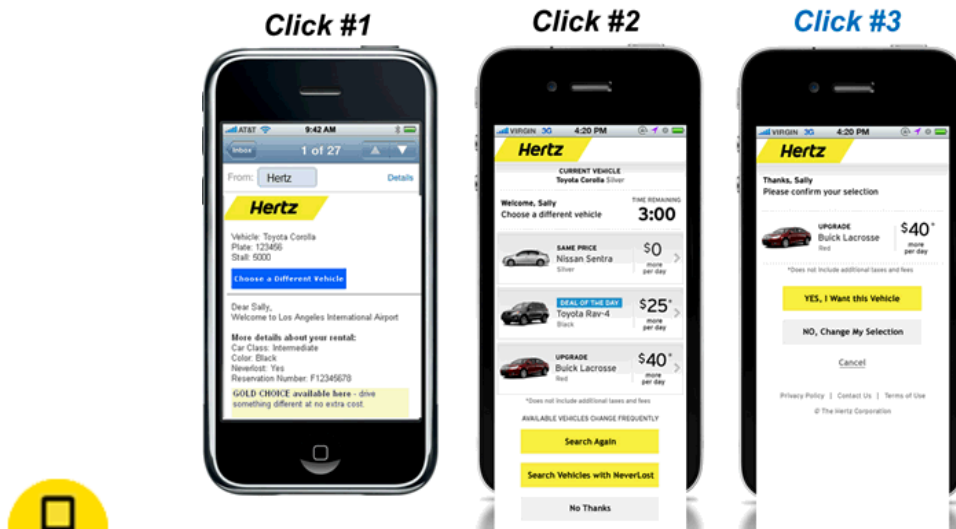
Click #1

AT&T 9:42 AM

Inbox 1 of 27

From: Hertz Details

Hertz

Vehicle: Toyota Corolla
Plate: 123456
Stall: 5000

Choose a Different Vehicle

Dear Sally,
Welcome to Los Angeles International Airport

More details about your rental:
Car Class: Intermediate
Color: Black
Neverlost: Yes
Reservation Number: F12345678

GOLD CHOICE available here - drive something different at no extra cost.

Click #2

VIRGIN 3G 4:20 PM

Hertz

CURRENT VEHICLE
Toyota Corolla Silver

Welcome, Sally
Choose a different vehicle

TIME REMAINING
3:00

SAME PRICE
Nissan Sentra
Silver
$0
more per day

DEAL OF THE DAY
Toyota Rav-4
Black
$25*
more per day

UPGRADE
Buick Lacrosse
Red
$40*
more per day

*Does not include additional taxes and fees

AVAILABLE VEHICLES CHANGE FREQUENTLY

Search Again

Search Vehicles with NeverLost

No Thanks

Click #3

VIRGIN 3G 4:20 PM

Hertz

Thanks, Sally
Please confirm your selection

UPGRADE
Buick Lacrosse
Red
$40*
more per day

*Does not include additional taxes and fees

YES, I Want this Vehicle

NO, Change My Selection

Cancel

Privacy Policy | Contact Us | Terms of Use
© The Hertz Corporation